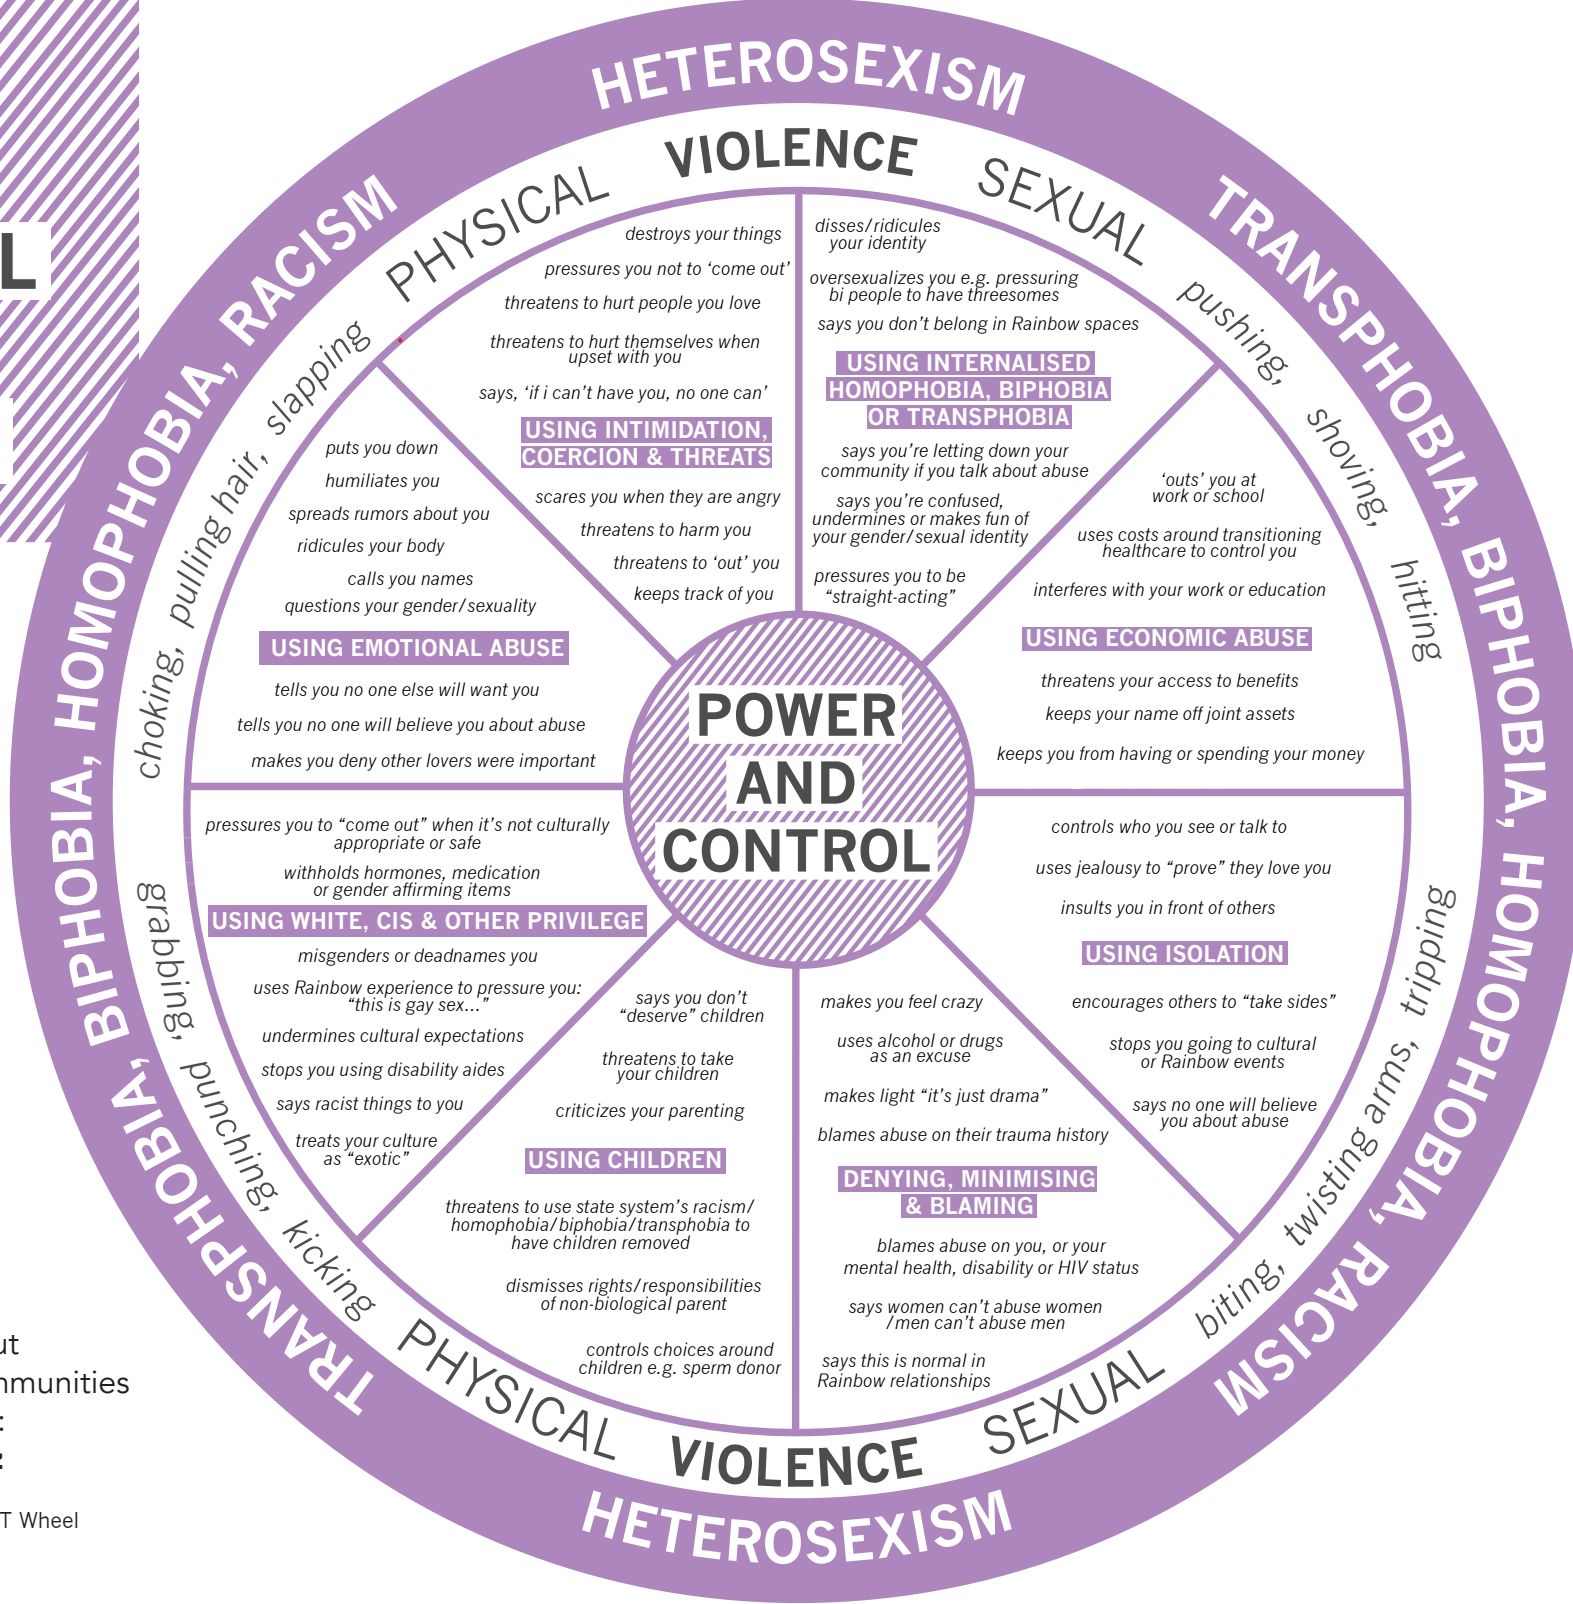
L

HETEROSEXISM

TRANSPHOBIA, BIPHOBIA, HOMOPHOBIA, RACISM

PHYSICAL VIOLENCE SEXUAL

pushing, shoving, hitting

choking, pulling hair, slapping

destroys your things

pressures you not to 'come out'

threatens to hurt people you love

threatens to hurt themselves when upset with you

says, 'if i can't have you, no one can'

USING INTIMIDATION, COERCION & THREATS

scares you when they are angry

threatens to harm you

threatens to 'out' you

keeps track of you

disses/ridicules your identity

oversexualizes you e.g. pressuring bi people to have threesomes

says you don't belong in Rainbow spaces

USING INTERNALISED HOMOPHOBIA, BIPHOBIA OR TRANSPHOBIA

says you're letting down your community if you talk about abuse

says you're confused, undermines or makes fun of your gender/sexual identity

pressures you to be "straight-acting"

'outs' you at work or school

uses costs around transitioning healthcare to control you

interferes with your work or education

USING ECONOMIC ABUSE

threatens your access to benefits

keeps your name off joint assets

keeps you from having or spending your money

puts you down

humiliates you

spreads rumors about you

ridicules your body

calls you names

questions your gender/sexuality

USING EMOTIONAL ABUSE

tells you no one else will want you

tells you no one will believe you about abuse

makes you deny other lovers were important

POWER AND CONTROL

pressures you to "come out" when it's not culturally appropriate or safe

withholds hormones, medication or gender affirming items

USING WHITE, CIS & OTHER PRIVILEGE

misgenders or deadnames you

uses Rainbow experience to pressure you: "this is gay sex..."

undermines cultural expectations

stops you using disability aides

says racist things to you

treats your culture as "exotic"

says you don't "deserve" children

threatens to take your children

criticizes your parenting

USING CHILDREN

threatens to use state system's racism/ homophobia/biphobia/transphobia to have children removed

dismisses rights/responsibilities of non-biological parent

controls choices around children e.g. sperm donor

makes you feel crazy

uses alcohol or drugs as an excuse

makes light "it's just drama"

blames abuse on their trauma history

DENYING, MINIMISING & BLAMING

blames abuse on you, or your mental health, disability or HIV status

says women can't abuse women /men can't abuse men

says this is normal in Rainbow relationships

controls who you see or talk to

uses jealousy to "prove" they love you

insults you in front of others

USING ISOLATION

encourages others to "take sides"

stops you going to cultural or Rainbow events

says no one will believe you about abuse

grabbing, punching, kicking

tripping, twisting arms, biting

PHYSICAL VIOLENCE SEXUAL

HETEROSEXISM

TRANSPHOBIA, BIPHOBIA, HOMOPHOBIA, RACISM

ut
nmunities
:
:

T Wheel